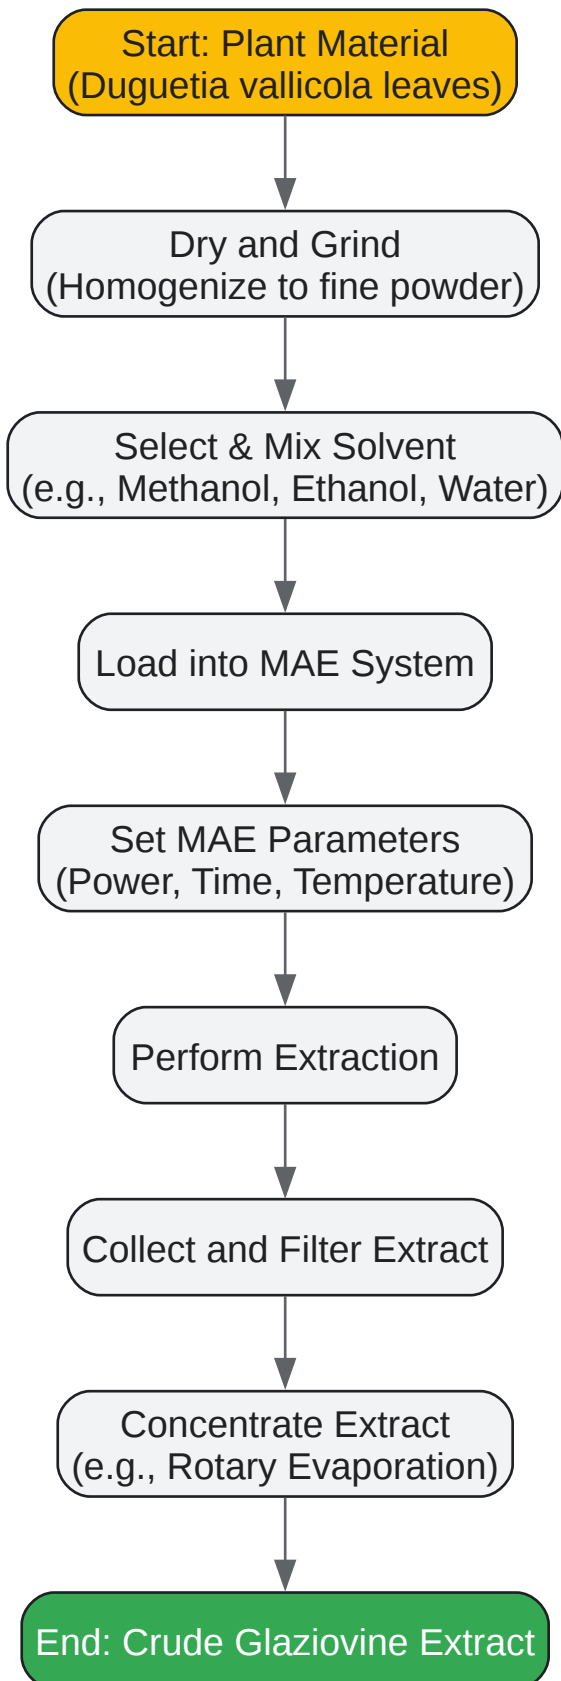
Start: Plant Material
(Duguetia vallicola leaves)

Dry and Grind
(Homogenize to fine powder)

Select & Mix Solvent
(e.g., Methanol, Ethanol, Water)

Load into MAE System

Set MAE Parameters
(Power, Time, Temperature)

Perform Extraction

Collect and Filter Extract

Concentrate Extract
(e.g., Rotary Evaporation)

End: Crude Glaziovine Extract